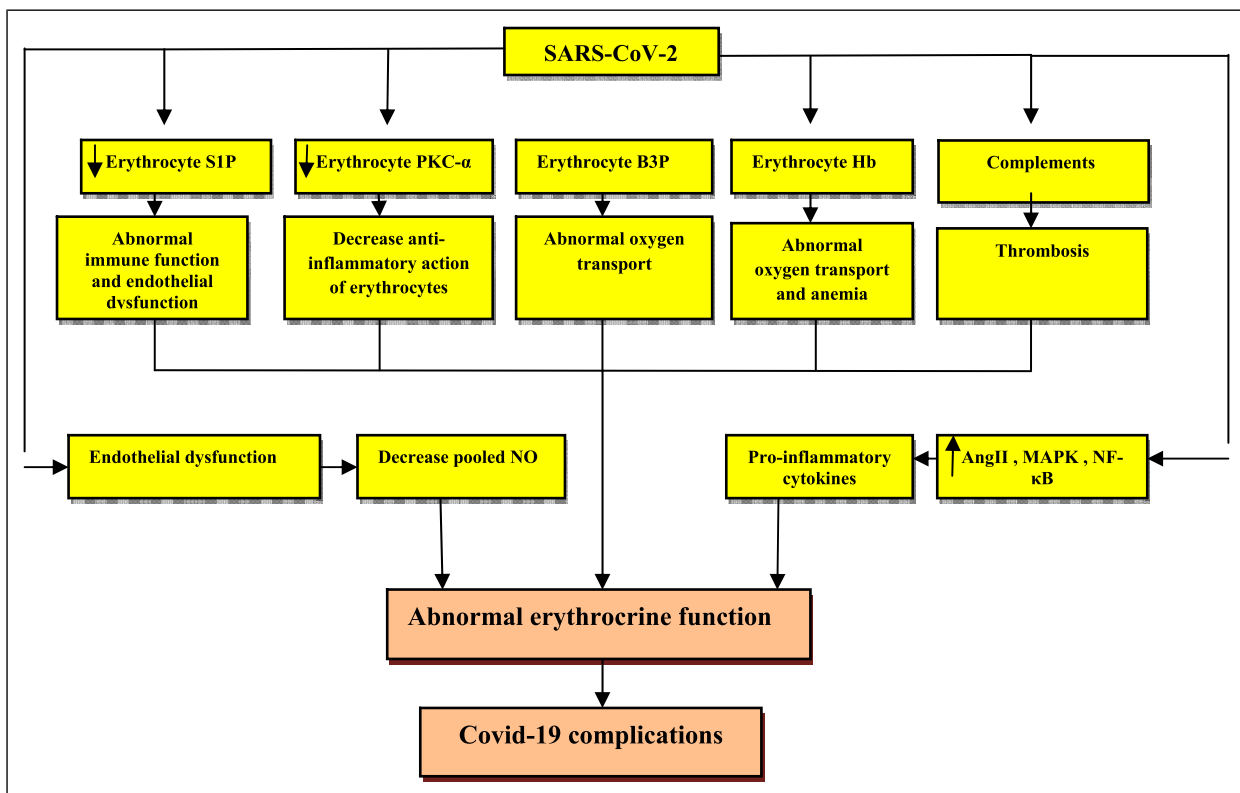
SARS-CoV-2

Erythrocyte S1P

Erythrocyte PKC-α

Erythrocyte B3P

Erythrocyte Hb

Complements

Abnormal immune function and endothelial dysfunction

Decrease anti-inflammatory action of erythrocytes

Abnormal oxygen transport

Abnormal oxygen transport and anemia

Thrombosis

Endothelial dysfunction

Decrease pooled NO

Pro-inflammatory cytokines

AngII , MAPK , NF-κB

Abnormal erythrocrine function

Covid-19 complications